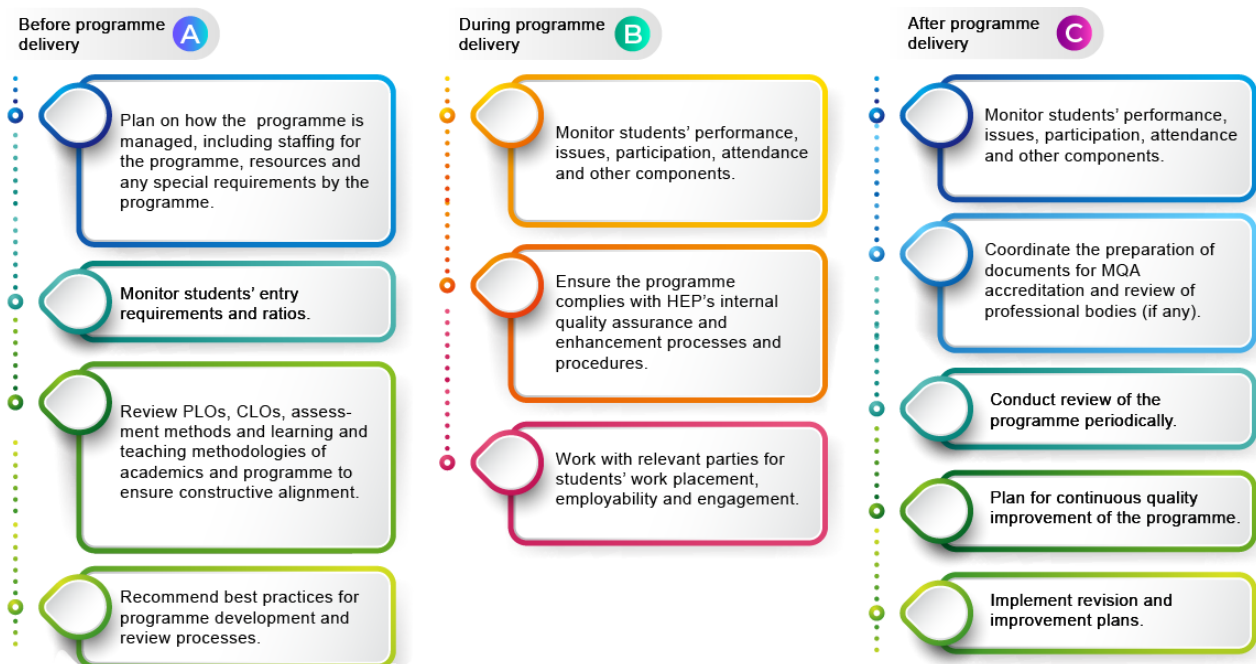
Before programme delivery A

Plan on how the programme is managed, including staffing for the programme, resources and any special requirements by the programme.

Monitor students' entry requirements and ratios.

Review PLOs, CLOs, assessment methods and learning and teaching methodologies of academics and programme to ensure constructive alignment.

Recommend best practices for programme development and review processes.

During programme delivery B

Monitor students' performance, issues, participation, attendance and other components.

Ensure the programme complies with HEP's internal quality assurance and enhancement processes and procedures.

Work with relevant parties for students' work placement, employability and engagement.

After programme delivery C

Monitor students' performance, issues, participation, attendance and other components.

Coordinate the preparation of documents for MQA accreditation and review of professional bodies (if any).

Conduct review of the programme periodically.

Plan for continuous quality improvement of the programme.

Implement revision and improvement plans.